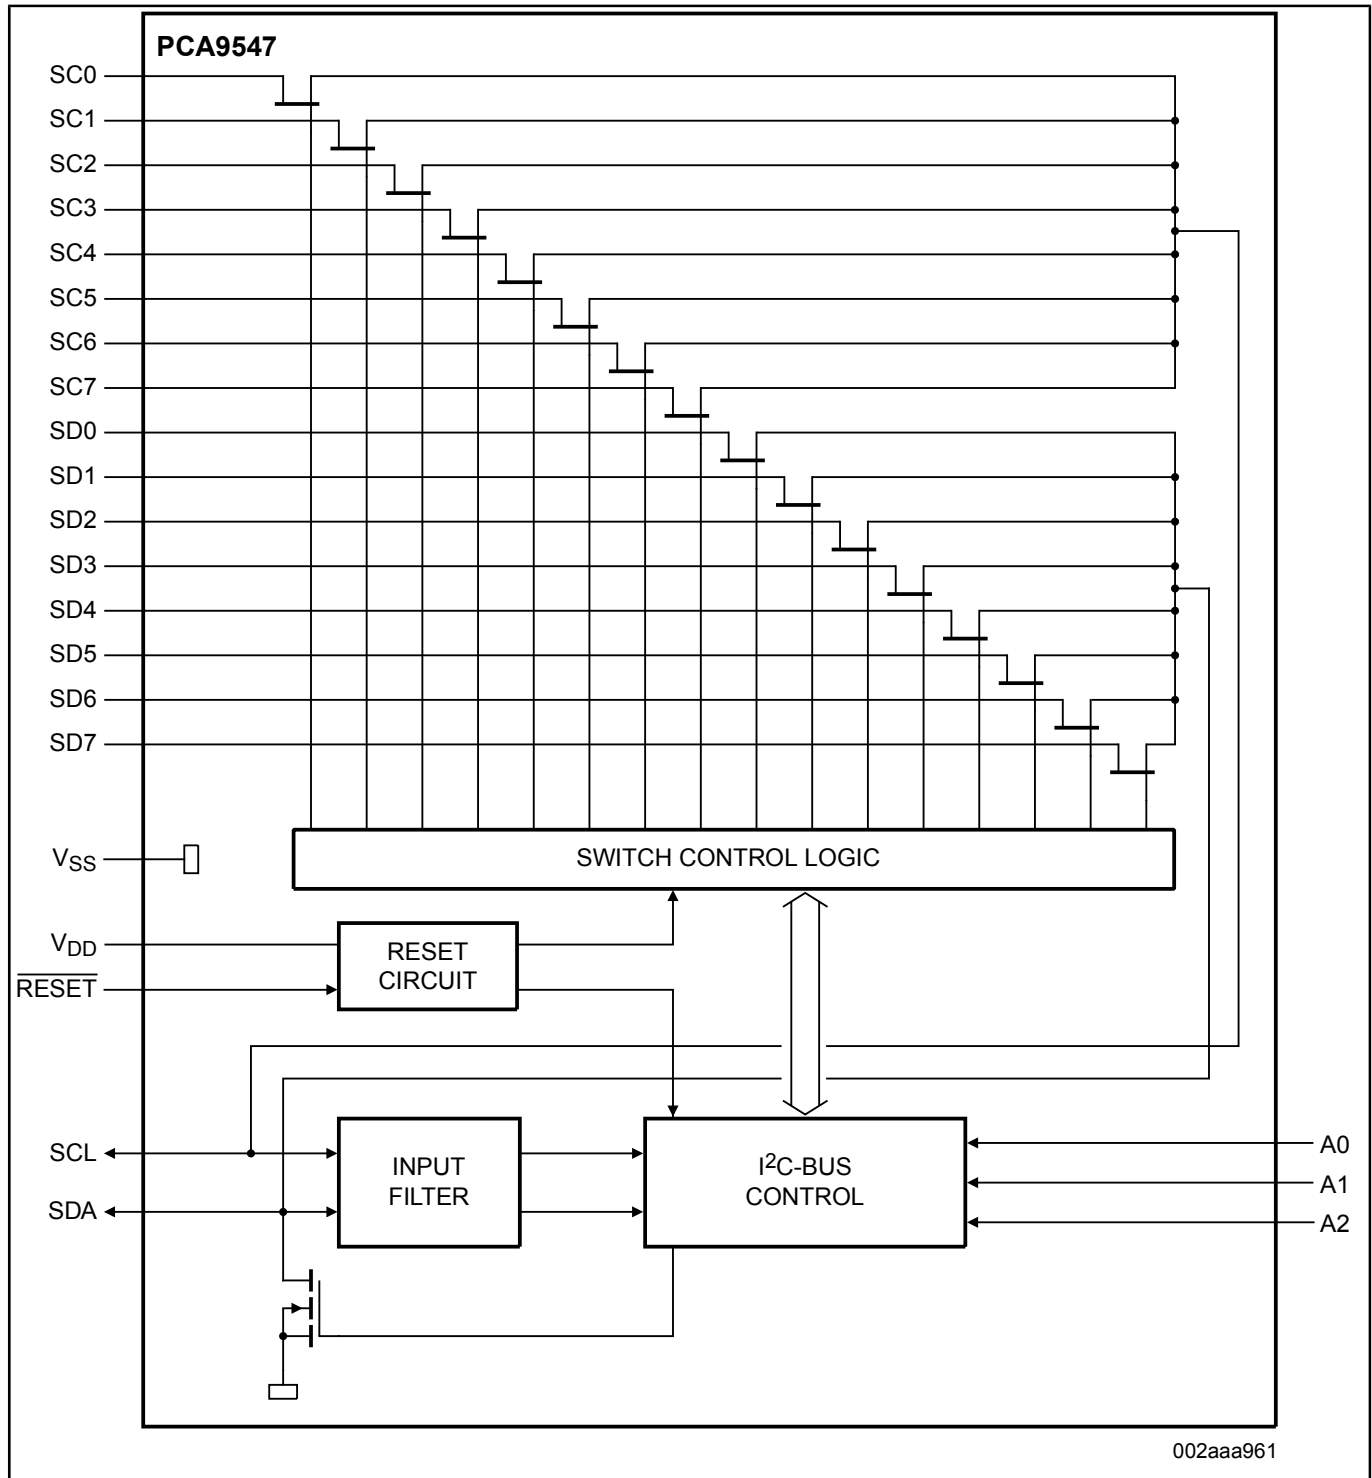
PCA9547

SC0
SC1
SC2
SC3
SC4
SC5
SC6
SC7
SD0
SD1
SD2
SD3
SD4
SD5
SD6
SD7

$V_{SS}$

SWITCH CONTROL LOGIC

$V_{DD}$

$\overline{RESET}$

RESET CIRCUIT

SCL

SDA

INPUT FILTER

$I^2C$-BUS CONTROL

A0
A1
A2

002aaa961